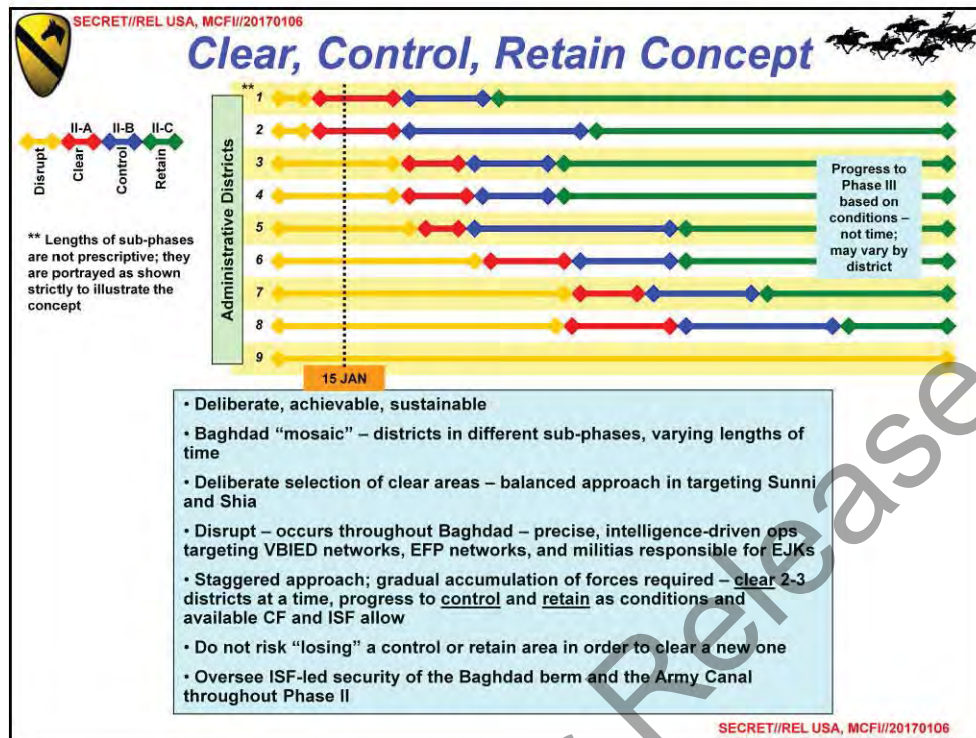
SECRET//REL USA, MCFI//20170106

Clear, Control, Retain Concept

II-A II-B II-C

Disrupt Clear Control Retain

** Lengths of sub-phases are not prescriptive; they are portrayed as shown strictly to illustrate the concept

Administrative Districts

**
1
2
3
4
5
6
7
8
9

Progress to Phase III based on conditions – not time; may vary by district

15 JAN

• Deliberate, achievable, sustainable

• Baghdad “mosaic” – districts in different sub-phases, varying lengths of time

• Deliberate selection of clear areas – balanced approach in targeting Sunni and Shia

• Disrupt – occurs throughout Baghdad – precise, intelligence-driven ops targeting VBIED networks, EFP networks, and militias responsible for EJKs

• Staggered approach; gradual accumulation of forces required – clear 2-3 districts at a time, progress to control and retain as conditions and available CF and ISF allow

• Do not risk “losing” a control or retain area in order to clear a new one

• Oversee ISF-led security of the Baghdad berm and the Army Canal throughout Phase II

Release

SECRET//REL USA, MCFI//20170106